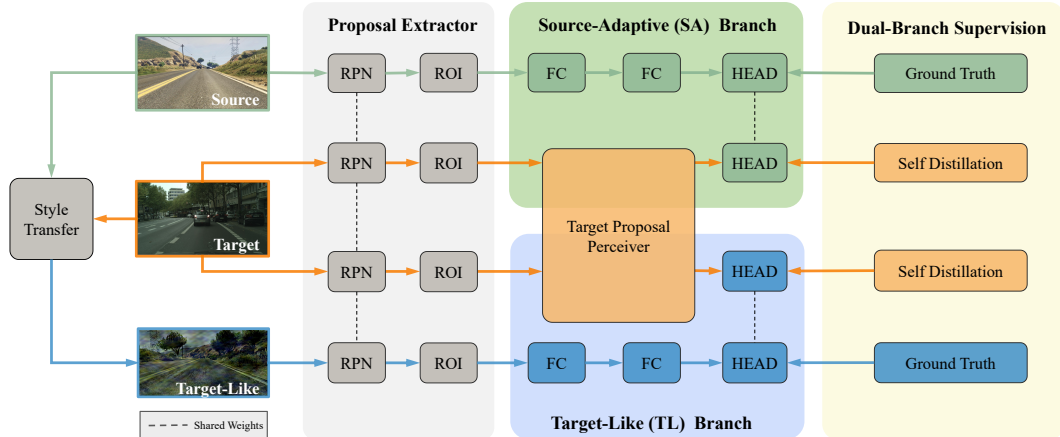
Proposal Extractor

Source-Adaptive (SA) Branch

Dual-Branch Supervision

Source

RPN

ROI

FC

FC

HEAD

Ground Truth

RPN

ROI

HEAD

Self Distillation

Style Transfer

Target

Target Proposal Perceiver

RPN

ROI

HEAD

Self Distillation

Target-Like

RPN

ROI

FC

FC

HEAD

Ground Truth

Shared Weights

Target-Like (TL) Branch